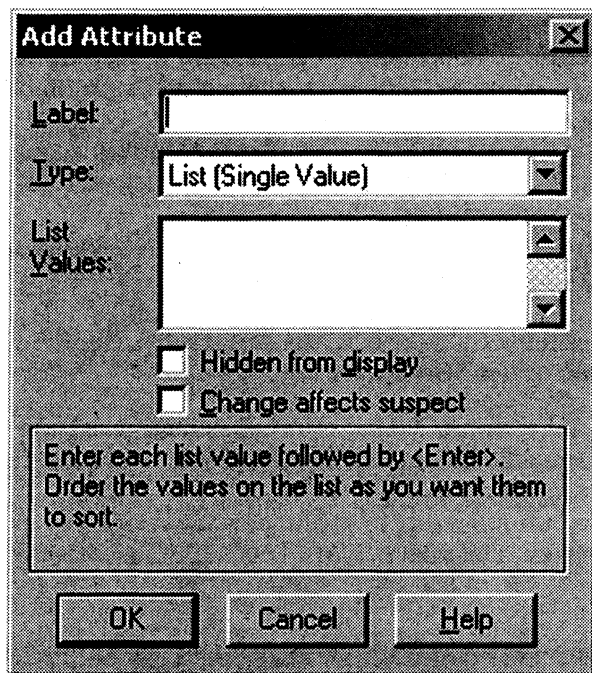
Add Attribute

Label:

Type: List (Single Value)

List Values:

Hidden from display

Change affects suspect

Enter each list value followed by <Enter>. Order the values on the list as you want them to sort.

OK Cancel Help